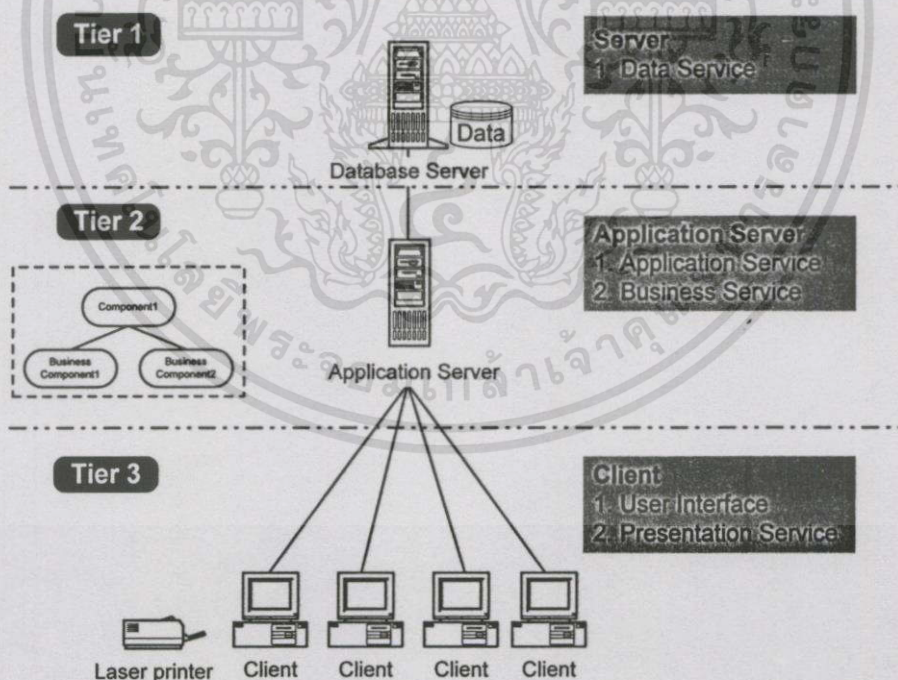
Tier 1

Server
1. Data Service

Data

Database Server

Tier 2

Application Server
1. Application Service
2. Business Service

Component1

Business Component1

Business Component2

Application Server

Tier 3

Client
1. User Interface
2. Presentation Service

Laser printer

Client

Client

Client

Client